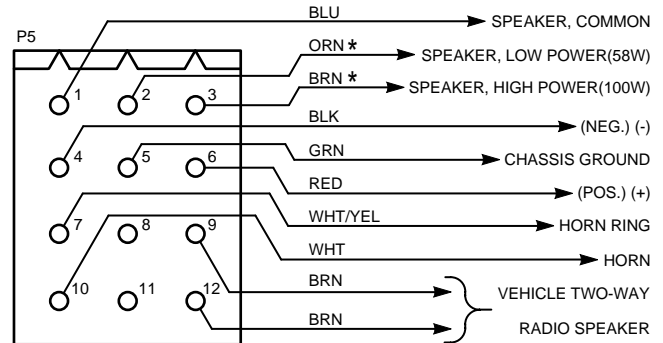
P5

1 2 3
4 5 6
7 8 9
10 11 12

BLU — SPEAKER, COMMON
ORN * — SPEAKER, LOW POWER(58W)
BRN * — SPEAKER, HIGH POWER(100W)
BLK — (NEG.) (-)
GRN — CHASSIS GROUND
RED — (POS.) (+)
WHT/YEL — HORN RING
WHT — HORN
BRN
BRN
VEHICLE TWO-WAY RADIO SPEAKER